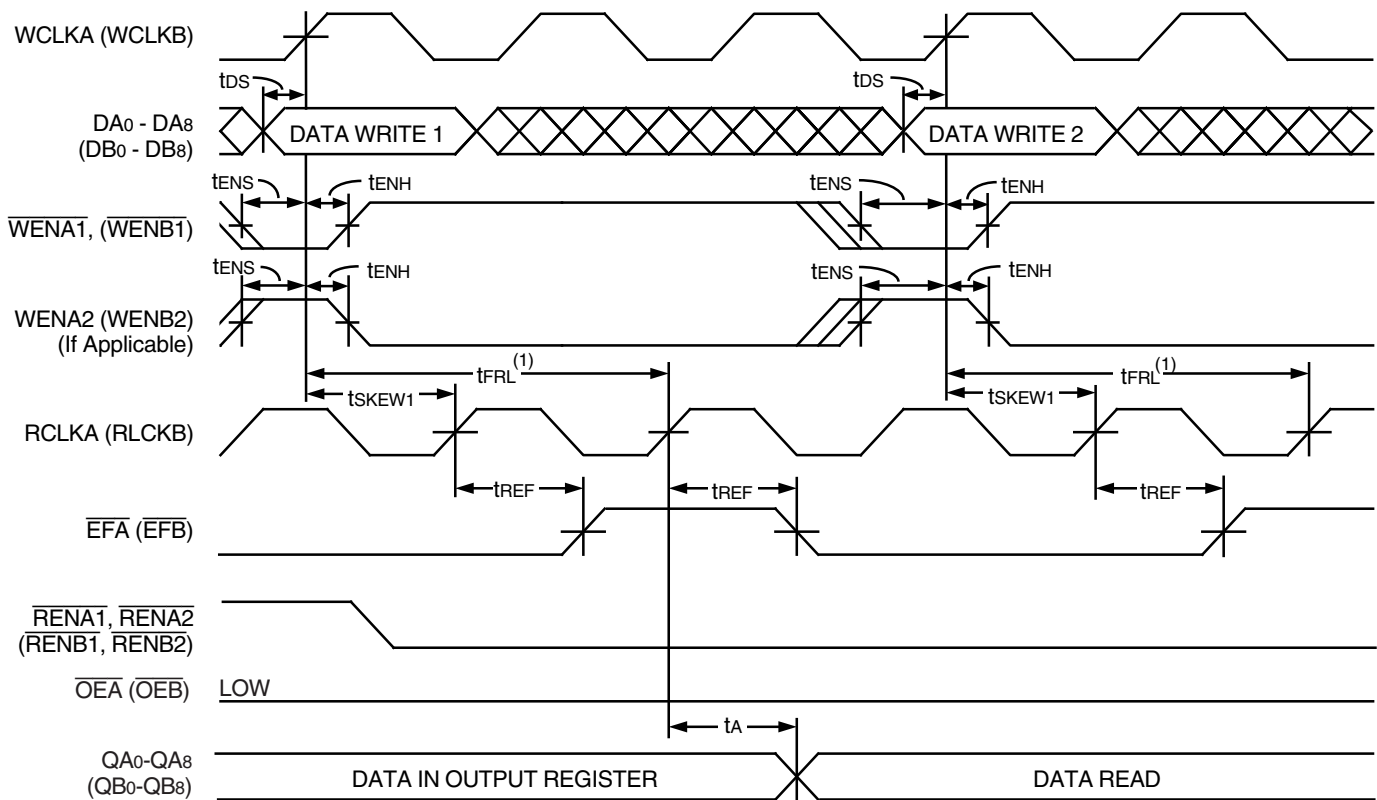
WCLKA (WCLKB)

$t_{DS}$

$t_{DS}$

$DA_0$ - $DA_8$ ($DB_0$ - $DB_8$)

DATA WRITE 1

DATA WRITE 2

$t_{ENS}$ $t_{ENH}$ $t_{ENS}$ $t_{ENH}$

$\overline{WENA1}$, ($\overline{WENB1}$)

$t_{ENS}$ $t_{ENH}$ $t_{ENS}$ $t_{ENH}$

WENA2 (WENB2) (If Applicable)

$t_{FRL}^{(1)}$

$t_{FRL}^{(1)}$

$t_{SKEW1}$

$t_{SKEW1}$

RCLKA (RLCKB)

$t_{REF}$ $t_{REF}$ $t_{REF}$

$\overline{EFA}$ ($\overline{EFB}$)

$\overline{RENA1}$, $\overline{RENA2}$ ($\overline{RENB1}$, $\overline{RENB2}$)

$\overline{OEA}$ ($\overline{OEB}$) LOW

$t_A$

$QA_0$-$QA_8$ ($QB_0$-$QB_8$)

DATA IN OUTPUT REGISTER

DATA READ